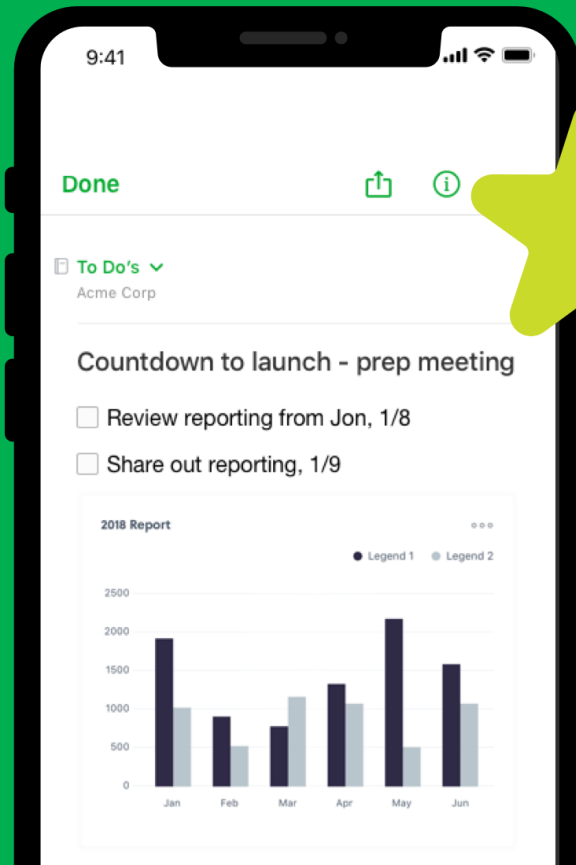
9:41

Done

To Do's
Acme Corp

Countdown to launch - prep meeting

Review reporting from Jon, 1/8

Share out reporting, 1/9

2018 Report

Legend 1 Legend 2

2500
2000
1500
1000
500
0

Jan Feb Mar Apr May Jun